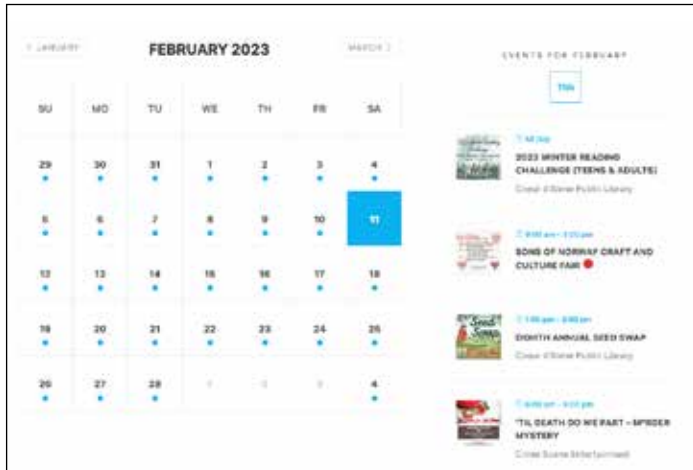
‹ JANUARY

FEBRUARY 2023

MARCH ›

| SU | MO | TU | WE | TH | FR | SA |
|---|---|---|---|---|---|---|
| 29 | 30 | 31 | 1 | 2 | 3 | 4 |
| 5 | 6 | 7 | 8 | 9 | 10 | 11 |
| 12 | 13 | 14 | 15 | 16 | 17 | 18 |
| 19 | 20 | 21 | 22 | 23 | 24 | 25 |
| 26 | 27 | 28 | 1 | 2 | 3 | 4 |

EVENTS FOR FEBRUARY

11th

All Day
2023 WINTER READING CHALLENGE (TEENS & ADULTS)
Cedar Stone Public Library

9:00 am - 3:00 pm
SONS OF NORWAY CRAFT AND CULTURE FAIR

1:00 pm - 3:00 pm
EIGHTH ANNUAL SEED SWAP
Cedar Stone Public Library

6:00 pm - 9:00 pm
'TIL DEATH DO WE PART - MURDER MYSTERY
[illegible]